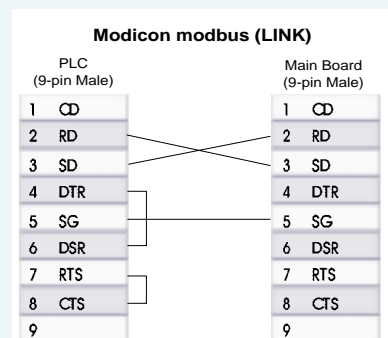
Modicon modbus (LINK)

PLC
(9-pin Male)

| | |
|---|---|
| 1 | CD |
| 2 | RD |
| 3 | SD |
| 4 | DTR |
| 5 | SG |
| 6 | DSR |
| 7 | RTS |
| 8 | CTS |
| 9 | |

Main Board
(9-pin Male)

| | |
|---|---|
| 1 | CD |
| 2 | RD |
| 3 | SD |
| 4 | DTR |
| 5 | SG |
| 6 | DSR |
| 7 | RTS |
| 8 | CTS |
| 9 | |